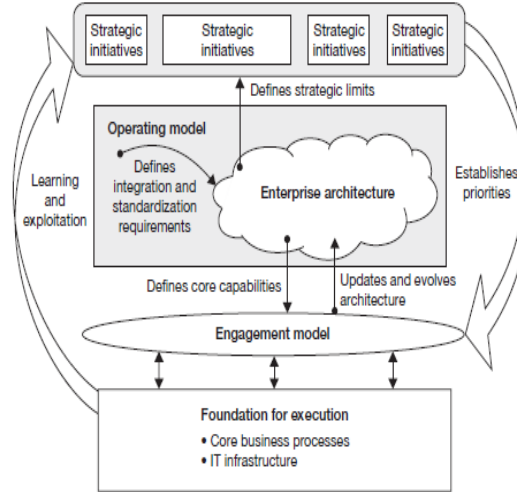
Strategic initiatives

Strategic initiatives

Strategic initiatives

Strategic initiatives

Defines strategic limits

Operating model

Defines integration and standardization requirements

Enterprise architecture

Learning and exploitation

Establishes priorities

Defines core capabilities

Updates and evolves architecture

Engagement model

Foundation for execution

• Core business processes
• IT infrastructure